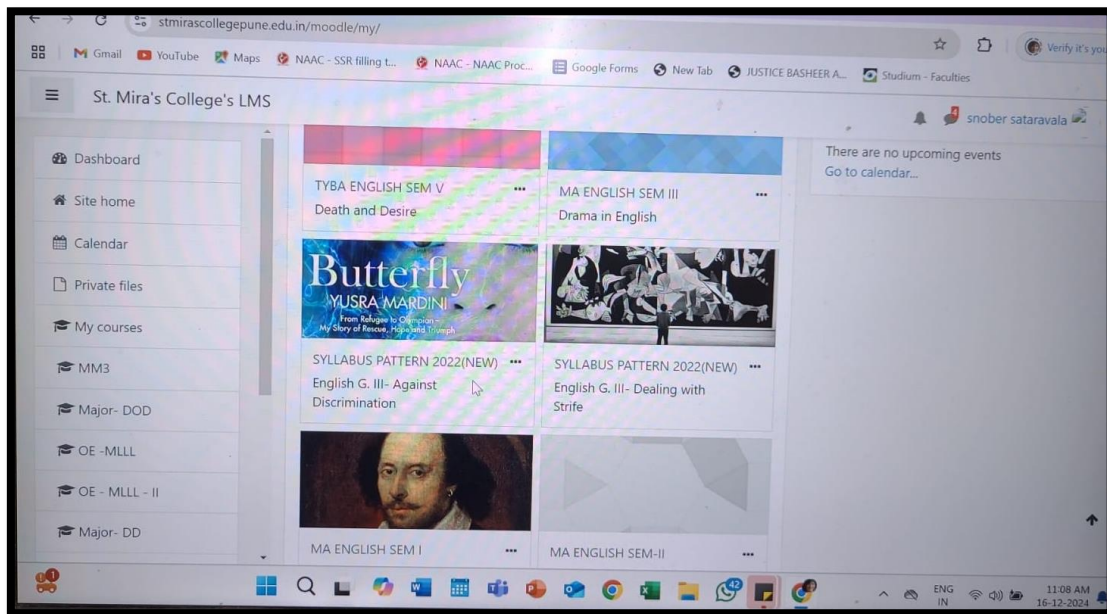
stmirascollegepune.edu.in/moodle/my/

Gmail YouTube Maps NAAC - SSR filling t... NAAC - NAAC Proc... Google Forms New Tab JUSTICE BASHEER A... Studium - Faculties

Verify it's you

St. Mira's College's LMS

snober sataravala

Dashboard
Site home
Calendar
Private files
My courses
MM3
Major- DOD
OE -MLLL
OE - MLLL - II
Major- DD

TYBA ENGLISH SEM V
Death and Desire

MA ENGLISH SEM III
Drama in English

Butterfly
YUSRA MARDINI
From Refugee to Olympian – My Story of Rescue, Hope and Triumph

SYLLABUS PATTERN 2022(NEW)
English G. III- Against Discrimination

SYLLABUS PATTERN 2022(NEW)
English G. III- Dealing with Strife

MA ENGLISH SEM I

MA ENGLISH SEM-II

There are no upcoming events
Go to calendar...

ENG IN
11:08 AM
16-12-2024